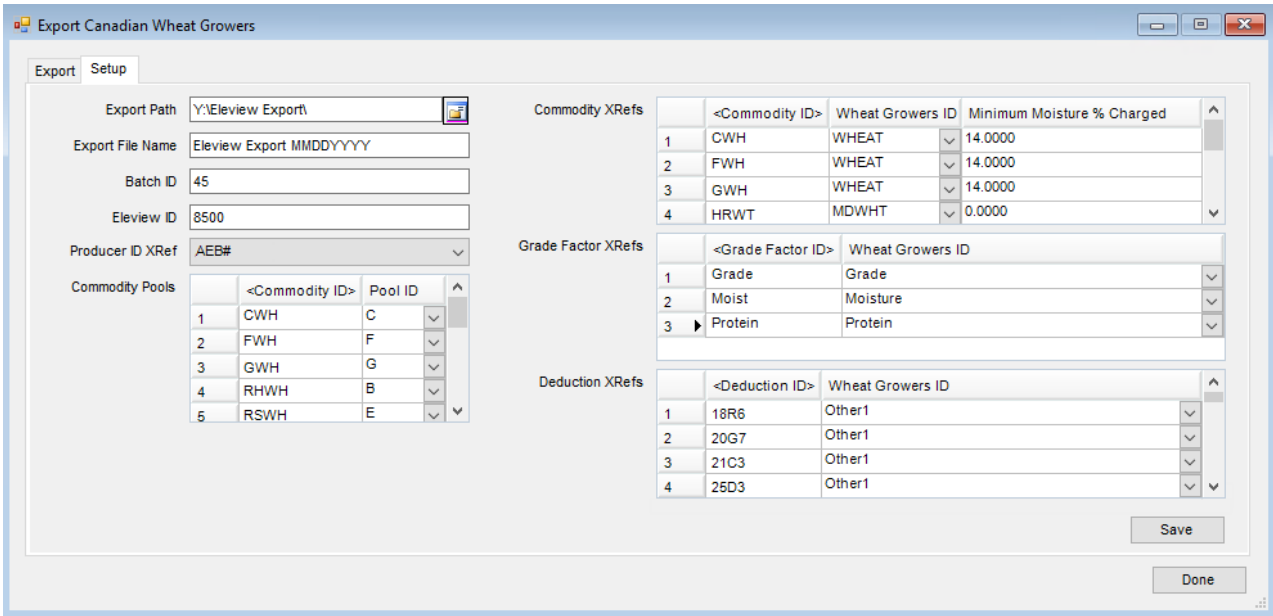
Export Canadian Wheat Growers

Export Setup

Export Path Y:\Eleview Export\

Export File Name Eleview Export MMDDYYYY

Batch ID 45

Eleview ID 8500

Producer ID XRef AEB#

Commodity Pools

| | <Commodity ID> | Pool ID |
|---|---|---|
| 1 | CWH | C |
| 2 | FWH | F |
| 3 | GWH | G |
| 4 | RHWH | B |
| 5 | RSWH | E |

Commodity XRefs

| | <Commodity ID> | Wheat Growers ID | Minimum Moisture % Charged |
|---|---|---|---|
| 1 | CWH | WHEAT | 14.0000 |
| 2 | FWH | WHEAT | 14.0000 |
| 3 | GWH | WHEAT | 14.0000 |
| 4 | HRWT | MDWHT | 0.0000 |

Grade Factor XRefs

| | <Grade Factor ID> | Wheat Growers ID |
|---|---|---|
| 1 | Grade | Grade |
| 2 | Moist | Moisture |
| 3 | Protein | Protein |

Deduction XRefs

| | <Deduction ID> | Wheat Growers ID |
|---|---|---|
| 1 | 18R6 | Other1 |
| 2 | 20G7 | Other1 |
| 3 | 21C3 | Other1 |
| 4 | 25D3 | Other1 |

Save

Done